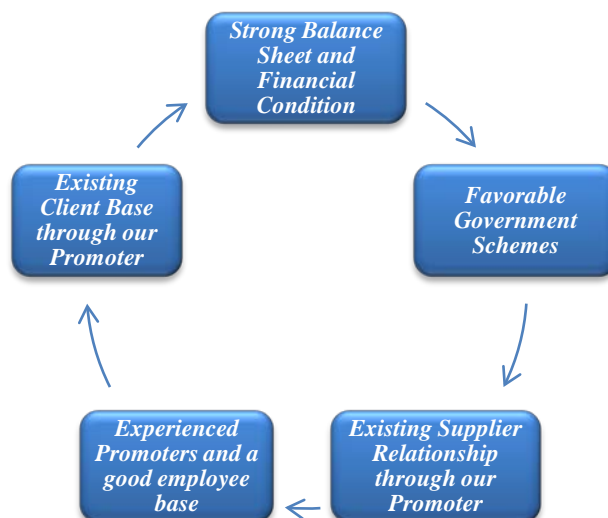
Strong Balance Sheet and Financial Condition

Favorable Government Schemes

Existing Supplier Relationship through our Promoter

Experienced Promoters and a good employee base

Existing Client Base through our Promoter